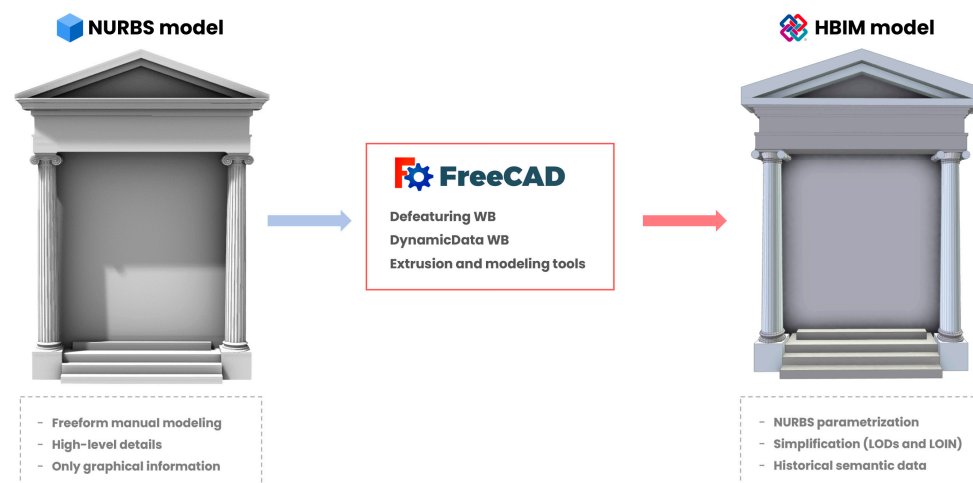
NURBS model

HBIM model

FreeCAD

Defeaturing WB
DynamicData WB
Extrusion and modeling tools

- Freeform manual modeling
- High-level details
- Only graphical information

- NURBS parametrization
- Simplification (LODs and LOIN)
- Historical semantic data